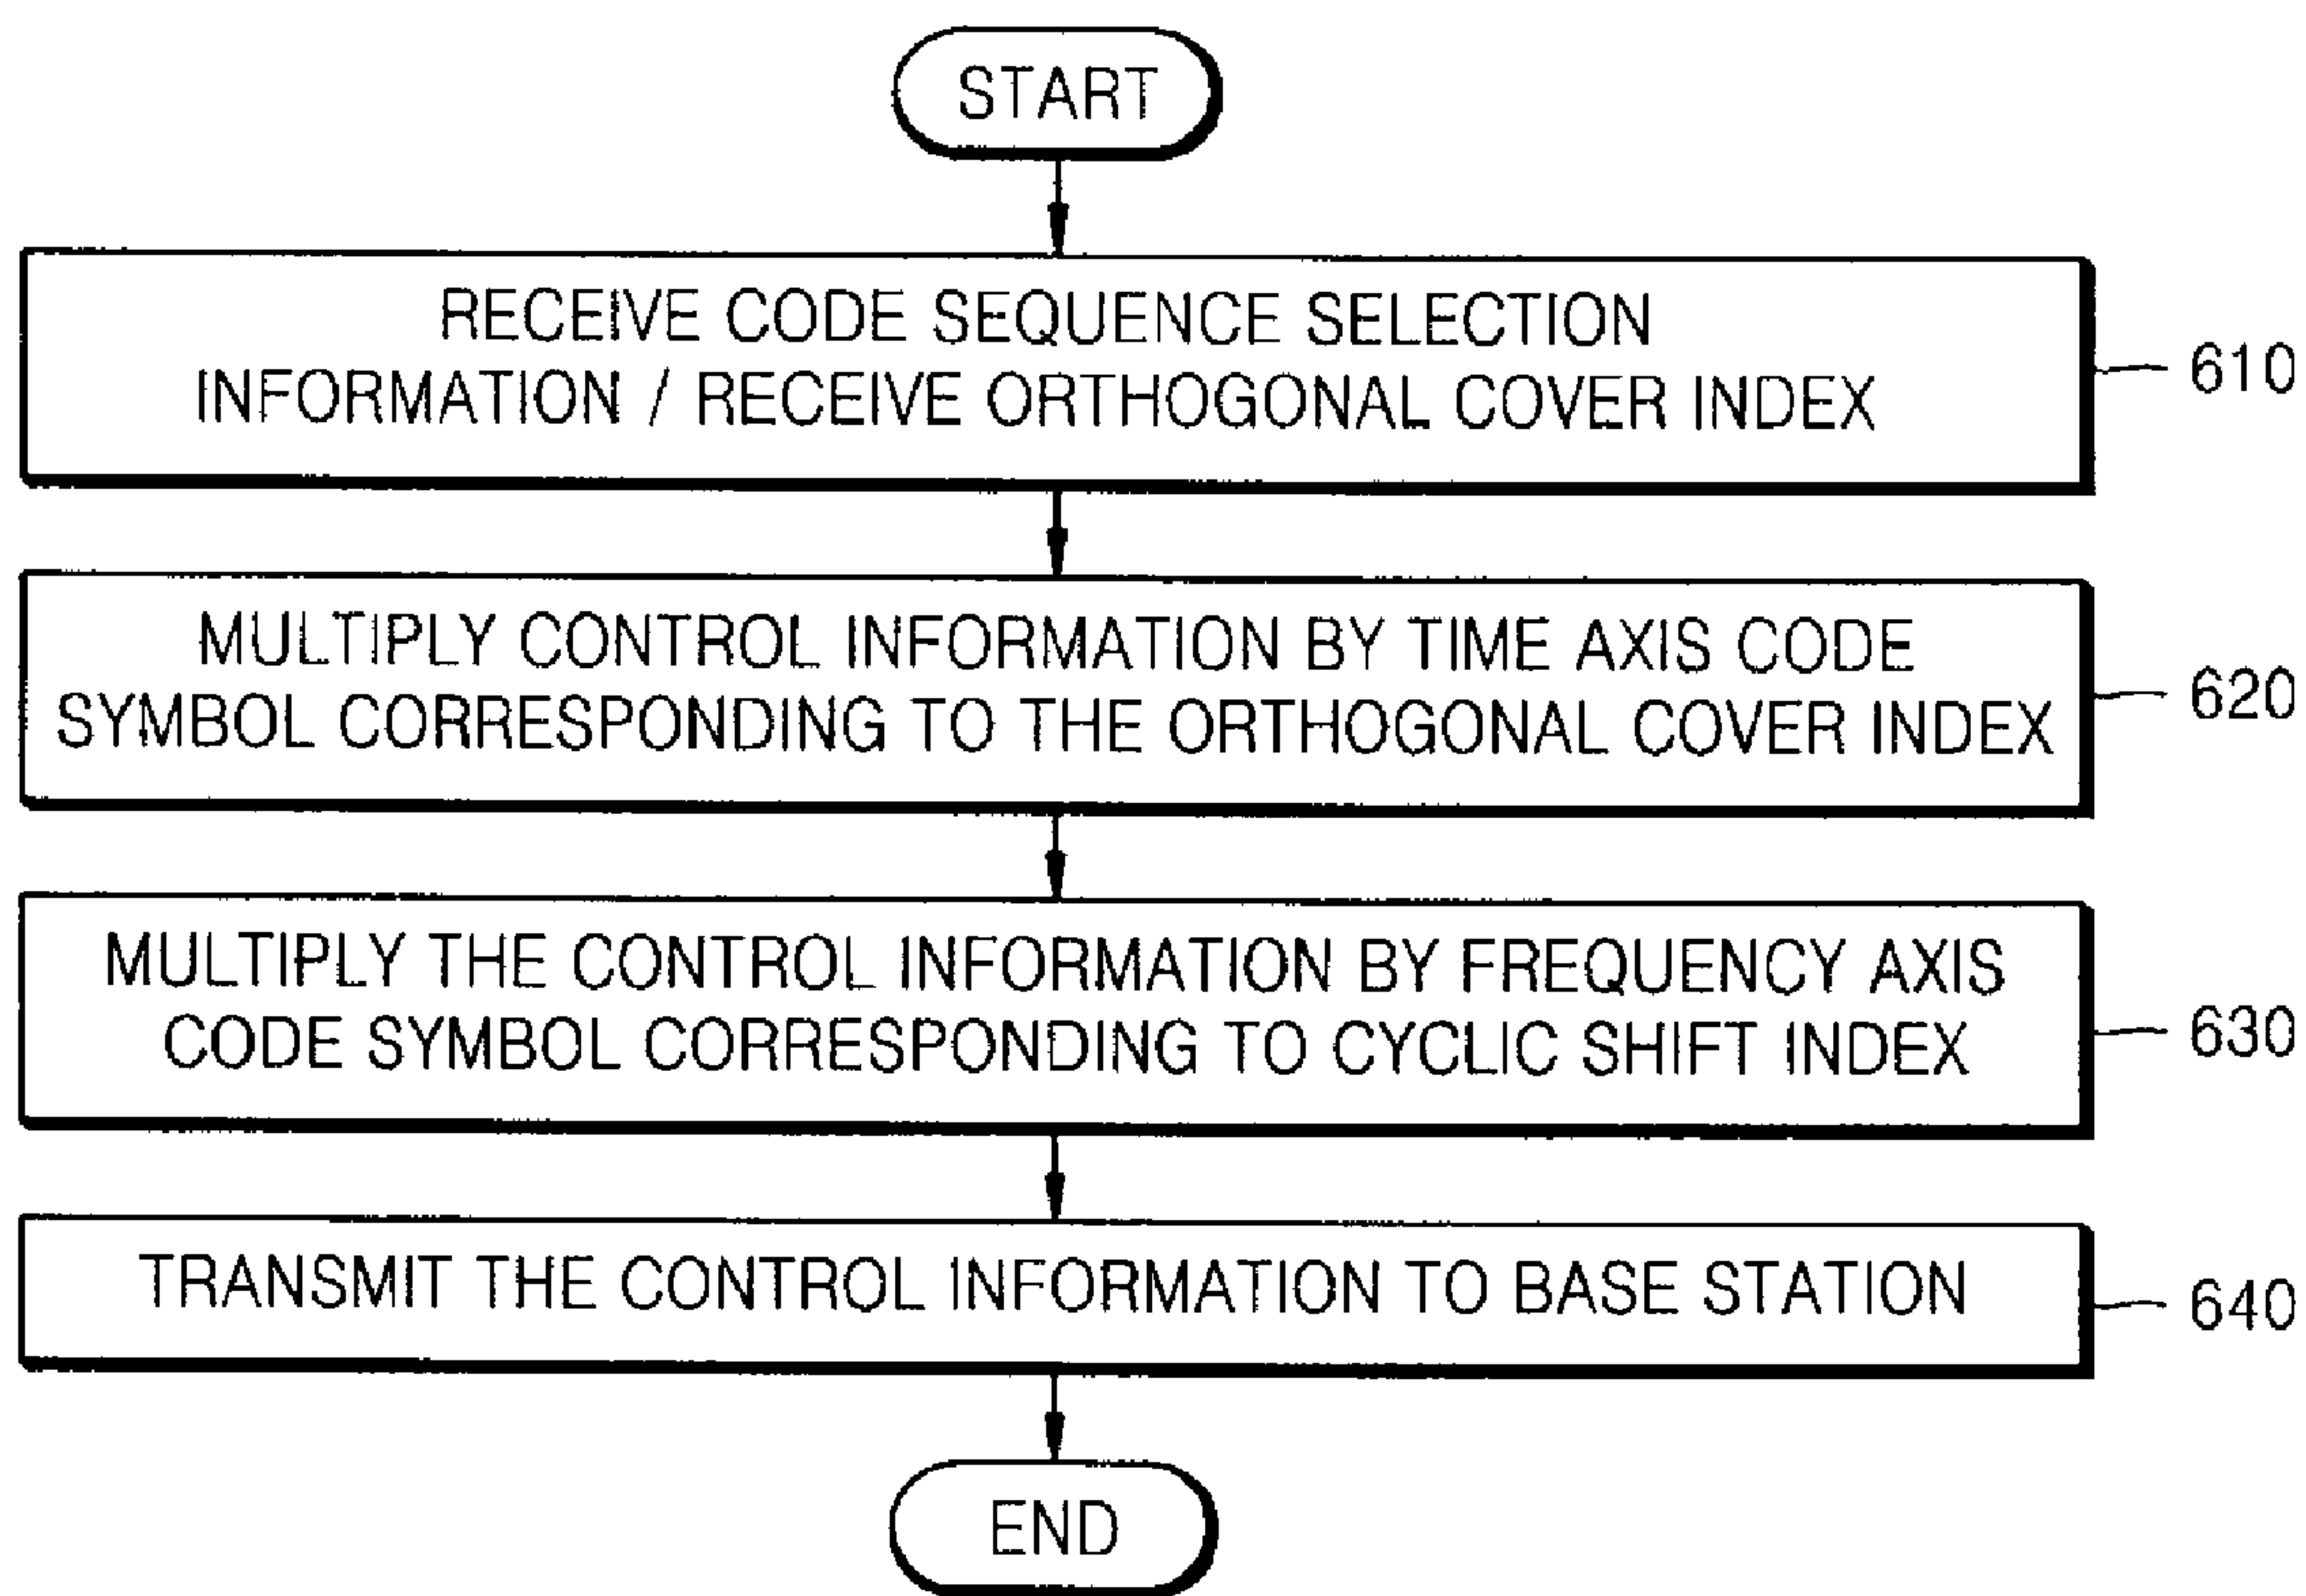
START

RECEIVE CODE SEQUENCE SELECTION INFORMATION / RECEIVE ORTHOGONAL COVER INDEX

610

MULTIPLY CONTROL INFORMATION BY TIME AXIS CODE SYMBOL CORRESPONDING TO THE ORTHOGONAL COVER INDEX

620

MULTIPLY THE CONTROL INFORMATION BY FREQUENCY AXIS CODE SYMBOL CORRESPONDING TO CYCLIC SHIFT INDEX

630

TRANSMIT THE CONTROL INFORMATION TO BASE STATION

640

END